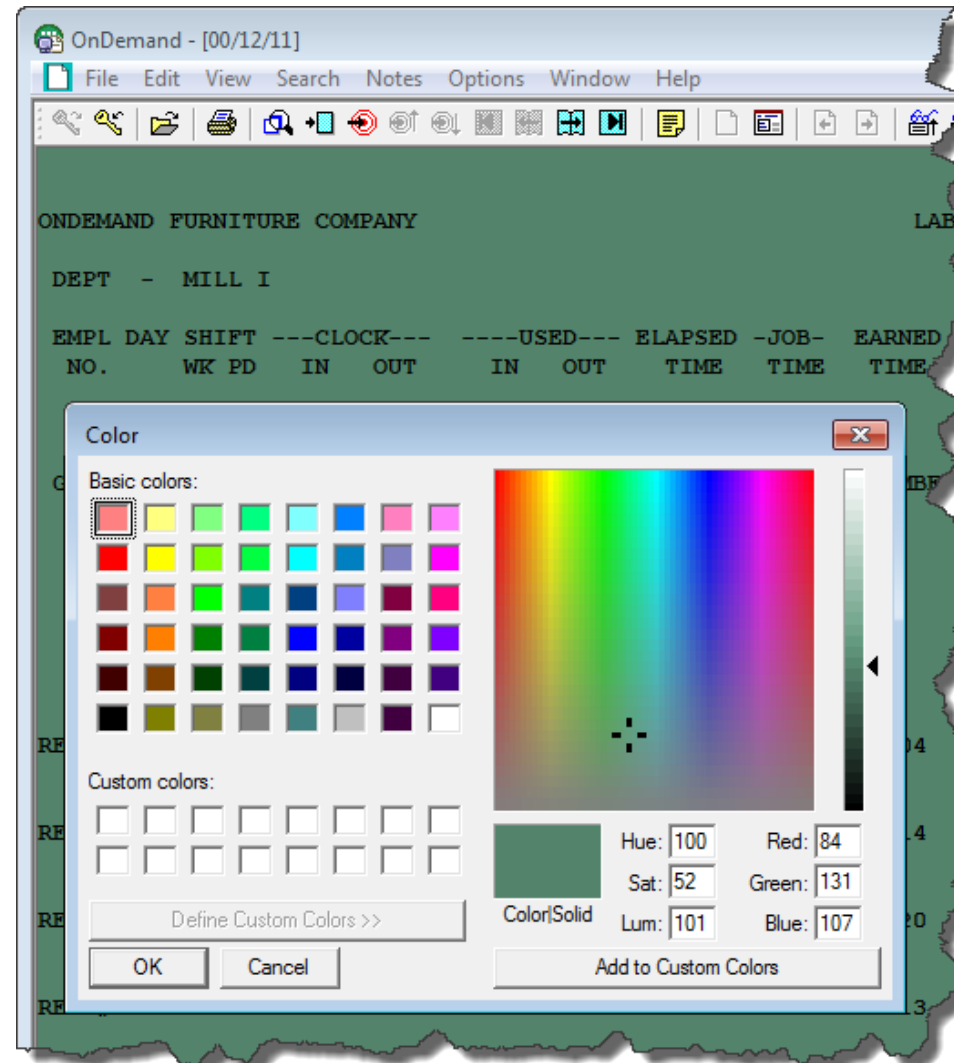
OnDemand - [00/12/11]

File Edit View Search Notes Options Window Help

ONDEMAND FURNITURE COMPANY LAB

DEPT - MILL I

EMPL DAY SHIFT ---CLOCK--- ----USED--- ELAPSED -JOB- EARNED
NO. WK PD IN OUT IN OUT TIME TIME TIME

G MBE

RE 04

RE 14

RE 20

RE 13

Color

Basic colors:

Custom colors:

Define Custom Colors >>

OK Cancel

Color|Solid

Hue: 100
Sat: 52
Lum: 101

Red: 84
Green: 131
Blue: 107

Add to Custom Colors